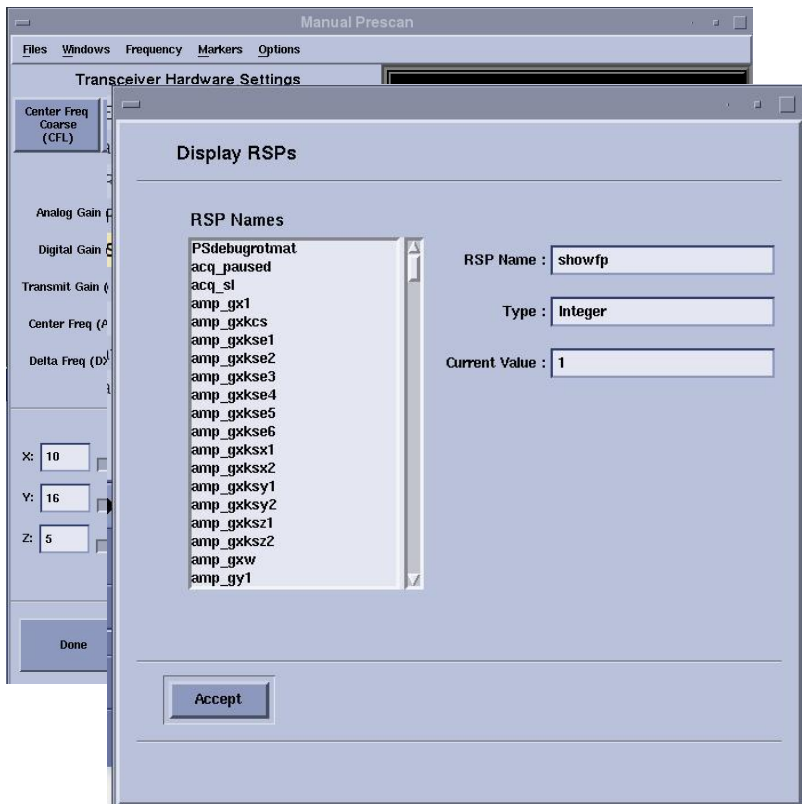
Manual Prescan

Files Windows Frequency Markers Options

Transceiver Hardware Settings

Center Freq Coarse (CFL)

Analog Gain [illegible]

Digital Gain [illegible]

Transmit Gain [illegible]

Center Freq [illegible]

Delta Freq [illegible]

X: 10

Y: 16

Z: 5

Done

Display RSPs

RSP Names

PSdebugrotmat
acq_paused
acq_sl
amp_gx1
amp_gxkcs
amp_gxkse1
amp_gxkse2
amp_gxkse3
amp_gxkse4
amp_gxkse5
amp_gxkse6
amp_gxksx1
amp_gxksx2
amp_gxksy1
amp_gxksy2
amp_gxksz1
amp_gxksz2
amp_gxw
amp_gy1

RSP Name : showfp

Type : Integer

Current Value : 1

Accept